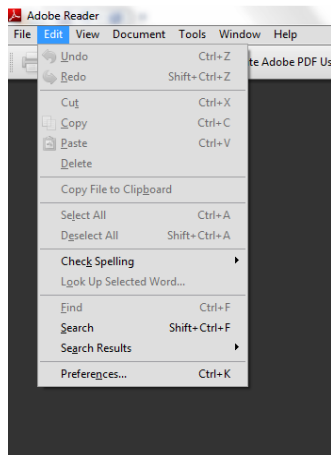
Adobe Reader

File Edit View Document Tools Window Help

te Adobe PDF Us

Undo Ctrl+Z
Redo Shift+Ctrl+Z
Cut Ctrl+X
Copy Ctrl+C
Paste Ctrl+V
Delete
Copy File to Clipboard
Select All Ctrl+A
Deselect All Shift+Ctrl+A
Check Spelling
Look Up Selected Word...
Find Ctrl+F
Search Shift+Ctrl+F
Search Results
Preferences... Ctrl+K